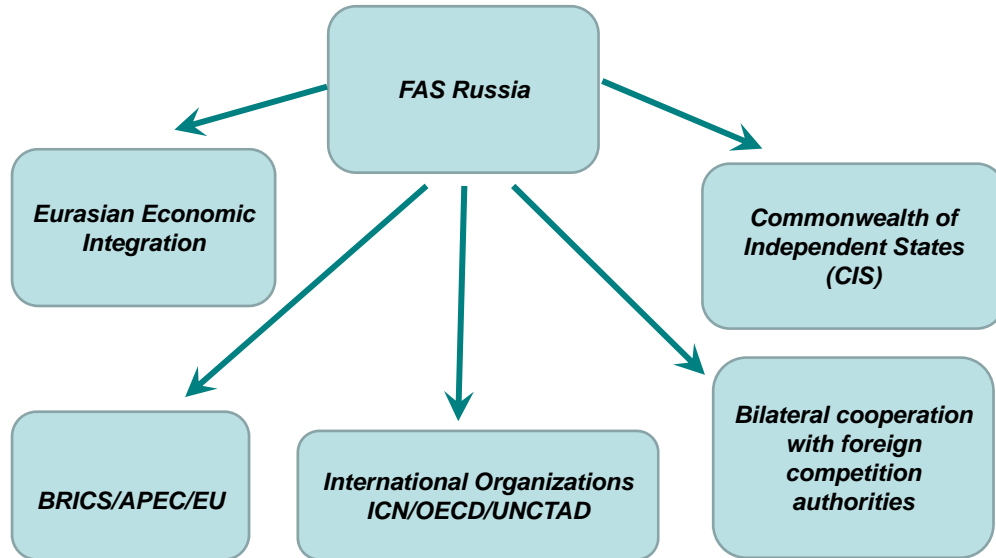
FAS Russia

Eurasian Economic Integration

Commonwealth of Independent States (CIS)

BRICS/APEC/EU

International Organizations ICN/OECD/UNCTAD

Bilateral cooperation with foreign competition authorities